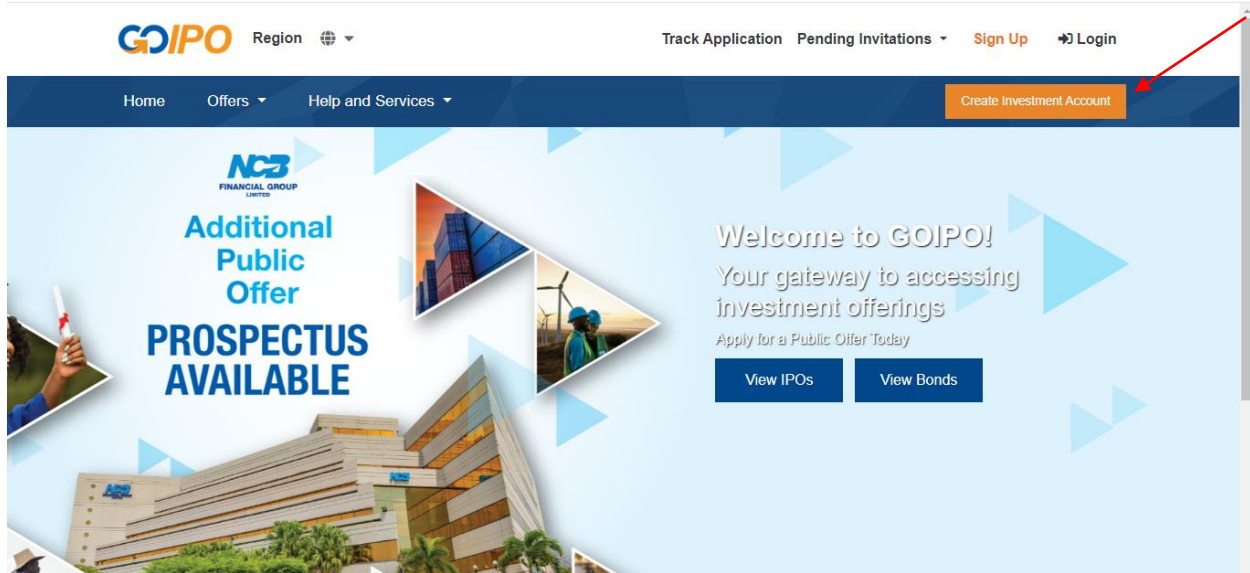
GOIPO Region

Track Application Pending Invitations Sign Up Login

Home Offers Help and Services

Create Investment Account

NCB FINANCIAL GROUP LIMITED

Additional Public Offer

PROSPECTUS AVAILABLE

Welcome to GOIPO!

Your gateway to accessing investment offerings

Apply for a Public Offer Today

View IPOs View Bonds

NCB

NCB